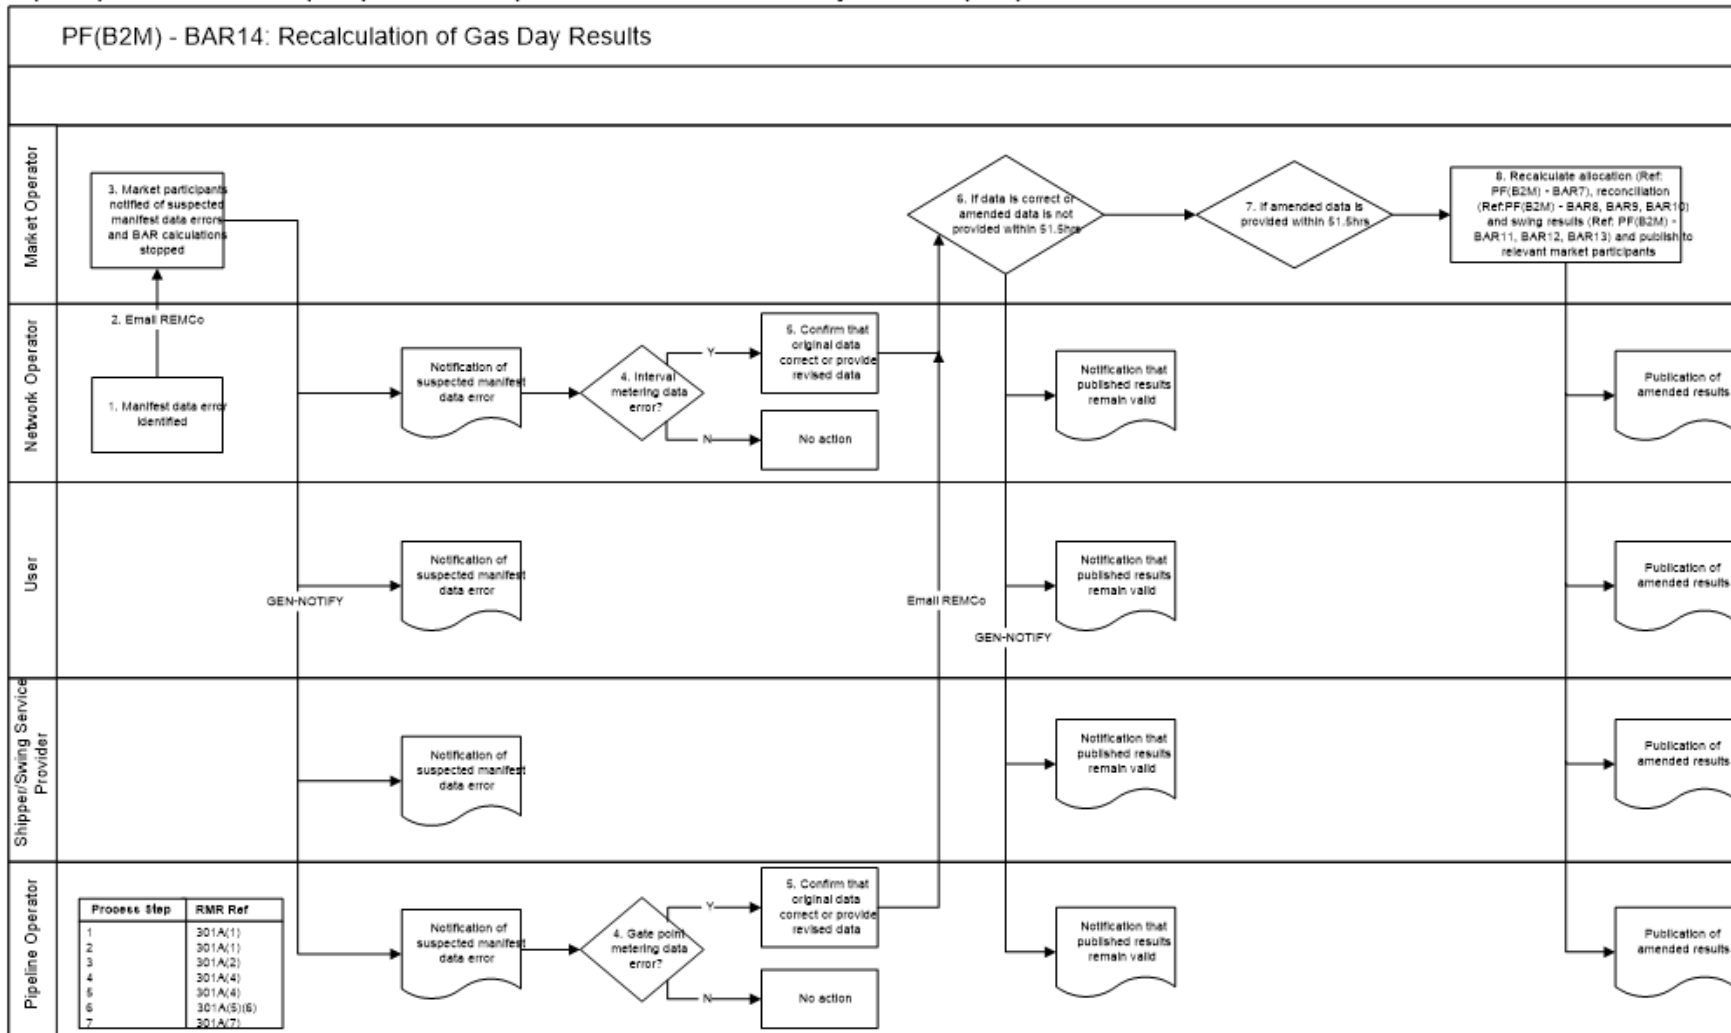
PF(B2M) - BAR14: Recalculation of Gas Day Results

Market Operator

3. Market participants notified of suspected manifest data errors and BAR calculations stopped

6. If data is correct or amended data is not provided within 51.5hrs

7. If amended data is provided within 51.5hrs

8. Recalculate allocation (Ref: PF(B2M) - BAR7), reconciliation (Ref:PF(B2M) - BAR8, BAR9, BAR10) and swing results (Ref: PF(B2M) - BAR11, BAR12, BAR13) and publish to relevant market participants

Network Operator

2. Email REMCo

1. Manifest data error identified

Notification of suspected manifest data error

4. Interval metering data error?

Y

N

5. Confirm that original data correct or provide revised data

No action

Notification that published results remain valid

Publication of amended results

User

GEN-NOTIFY

Notification of suspected manifest data error

Email REMCo

GEN-NOTIFY

Notification that published results remain valid

Publication of amended results

Shipper/Swing Service Provider

Notification of suspected manifest data error

Notification that published results remain valid

Publication of amended results

Pipeline Operator

| Process Step | RMR Ref |
|---|---|
| 1 | 301A(1) |
| 2 | 301A(1) |
| 3 | 301A(2) |
| 4 | 301A(4) |
| 5 | 301A(4) |
| 6 | 301A(5)(6) |
| 7 | 301A(7) |

Notification of suspected manifest data error

4. Gate point metering data error?

Y

N

5. Confirm that original data correct or provide revised data

No action

Notification that published results remain valid

Publication of amended results